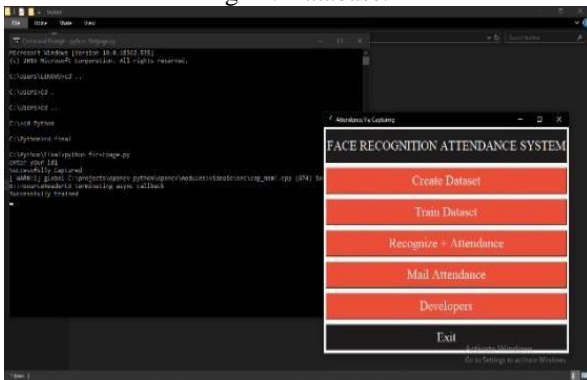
Microsoft Windows [Version 10.0.18362.535]
(c) 2019 Microsoft Corporation. All rights reserved.

C:\Users\LENOVO>cd ..

C:\Users>cd ..

C:\Users>cd ..

C:\>cd Python

C:\Python>cd final

C:\Python\final>python firstpage.py
enter your id1
Successfully Captured
[ WARN:1] global C:\projects\opencv-python\opencv\modules\videoio\src\cap_msmf.cpp (674) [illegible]
SourceReaderCB::~SourceReaderCB terminating async callback
Successfully Trained

Attendance Tracker
FACE RECOGNITION ATTENDANCE SYSTEM
Create Dataset
Train Dataset
Recognize + Attendance
Mail Attendance
Developers
Exit
Activate Windows
Go to Settings to activate Windows.